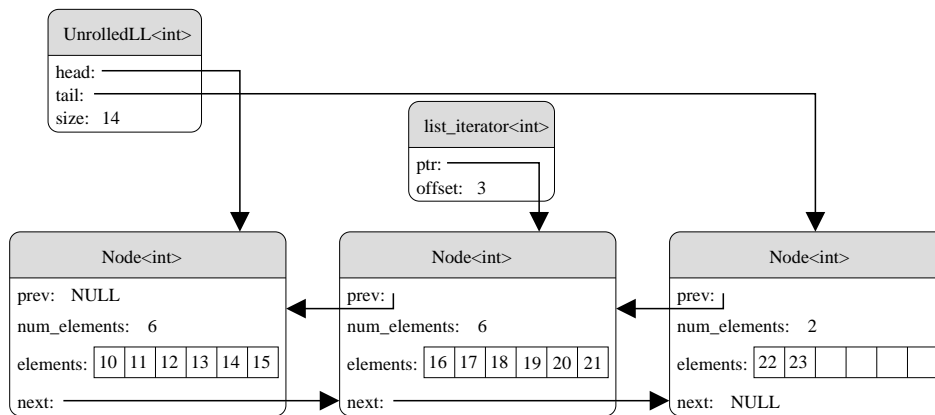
UnrolledLL<int>

head:
tail:
size: 14

list_iterator<int>

ptr:
offset: 3

Node<int>

prev: NULL
num_elements: 6
elements:

| 10 | 11 | 12 | 13 | 14 | 15 |
|---|---|---|---|---|---|

next:

Node<int>

prev:
num_elements: 6
elements:

| 16 | 17 | 18 | 19 | 20 | 21 |
|---|---|---|---|---|---|

next:

Node<int>

prev:
num_elements: 2
elements:

| 22 | 23 | | | | |
|---|---|---|---|---|---|

next: NULL